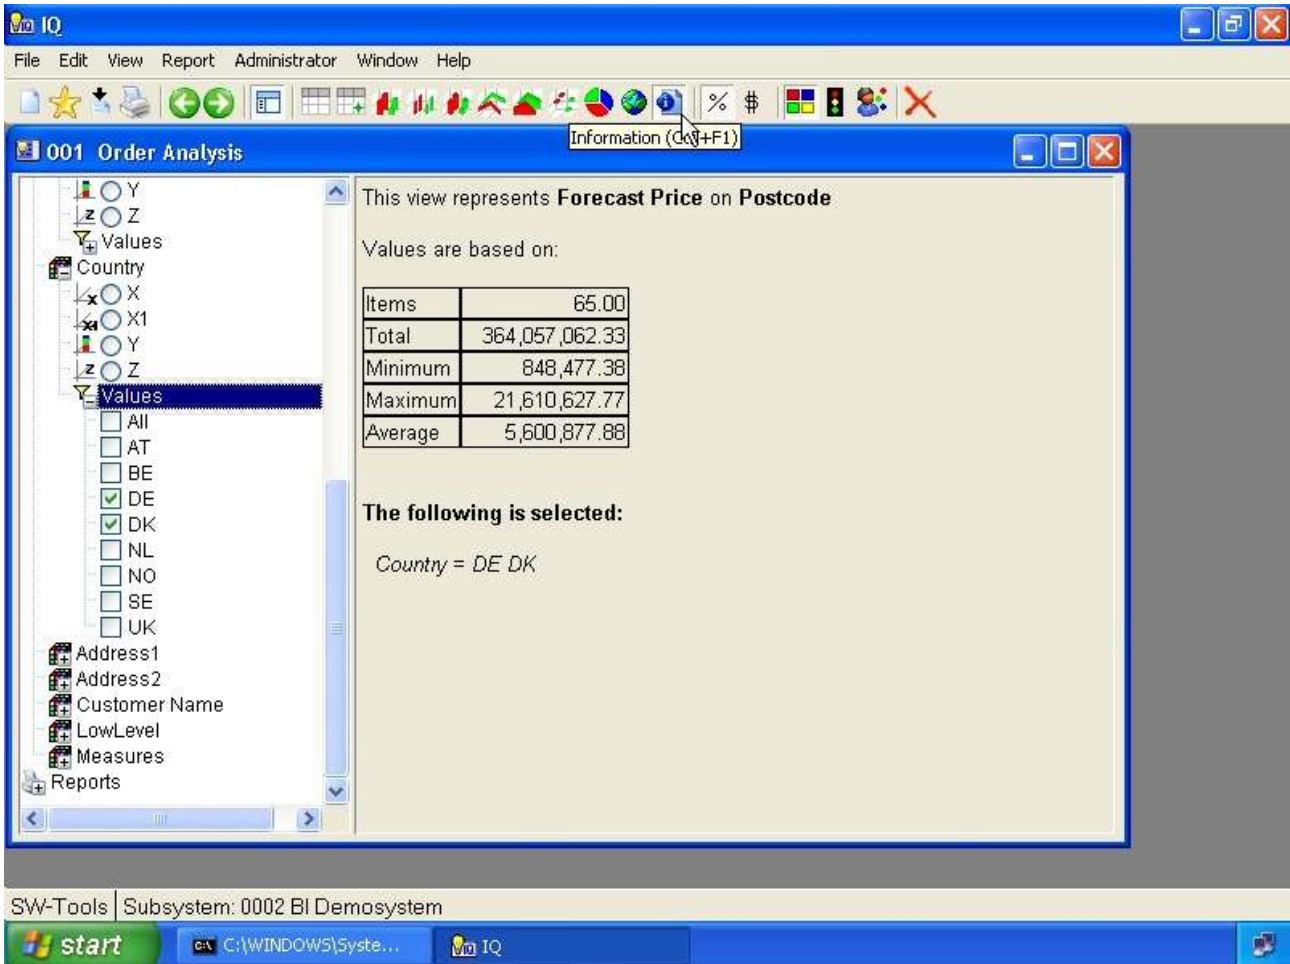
IQ

File Edit View Report Administrator Window Help

Information (Ctrl+F1)

001 Order Analysis

Y
Z
Values
Country
X
X1
Y
Z
Values
All
AT
BE
DE
DK
NL
NO
SE
UK
Address1
Address2
Customer Name
LowLevel
Measures
Reports

This view represents **Forecast Price** on **Postcode**

Values are based on:

| Items | 65.00 |
|---|---|
| Total | 364,057,062.33 |
| Minimum | 848,477.38 |
| Maximum | 21,610,627.77 |
| Average | 5,600,877.88 |

**The following is selected:**

*Country = DE DK*

SW-Tools | Subsystem: 0002 BI Demosystem

start C:\WINDOWS\Syste... IQ